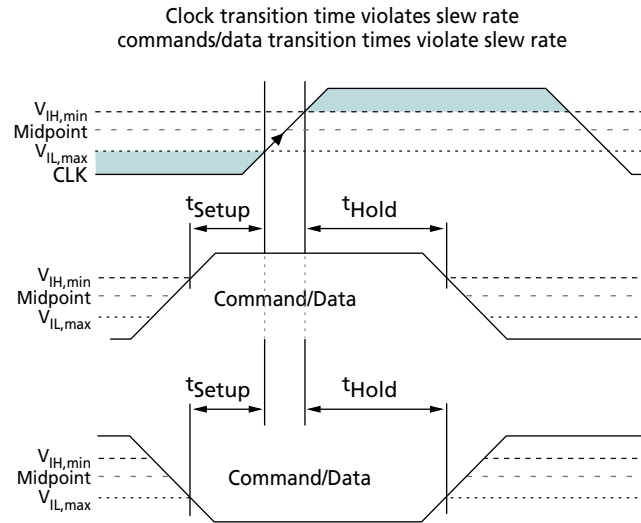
Clock transition time violates slew rate
commands/data transition times violate slew rate

$V_{IH,min}$
Midpoint
$V_{IL,max}$
CLK

$t_{Setup}$
$t_{Hold}$

$V_{IH,min}$
Midpoint
$V_{IL,max}$
Command/Data

$t_{Setup}$
$t_{Hold}$

$V_{IH,min}$
Midpoint
$V_{IL,max}$
Command/Data